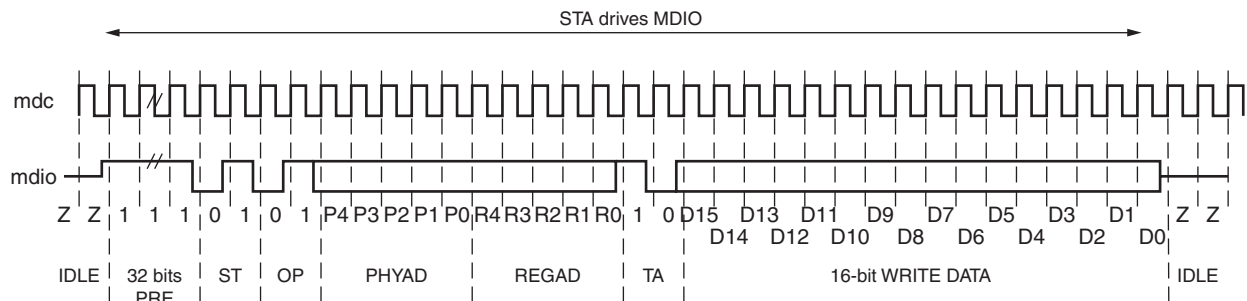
STA drives MDIO

mdc

mdio

Z Z 1 1 1 0 1 0 1 P4 P3 P2 P1 P0 R4 R3 R2 R1 R0 1 0 D15 D13 D11 D9 D7 D5 D3 D1 Z Z

D14 D12 D10 D8 D6 D4 D2 D0

IDLE 32 bits PRE ST OP PHYAD REGAD TA 16-bit WRITE DATA IDLE